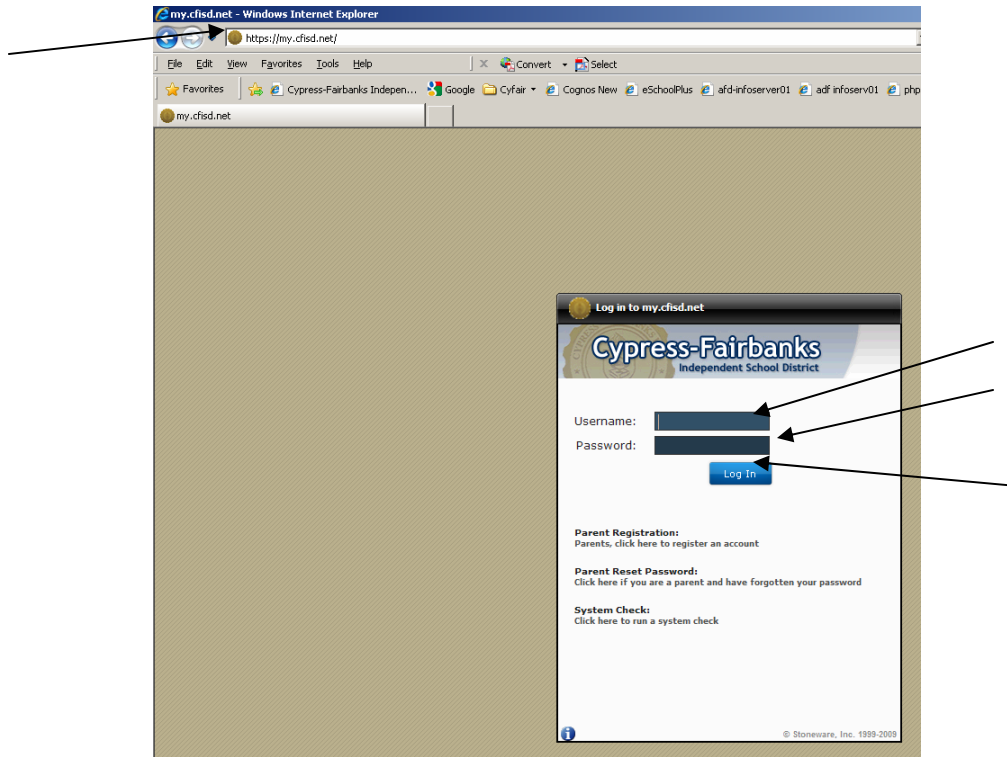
my.cfisd.net - Windows Internet Explorer

https://my.cfisd.net/

File Edit View Favorites Tools Help

Convert Select

Favorites Cypress-Fairbanks Indepen... Google Cyfair Cognos New eSchoolPlus afd-infoserver01 adf infoserv01 php

my.cfisd.net

Log in to my.cfisd.net

Cypress-Fairbanks
Independent School District

Username:
Password:

Log In

Parent Registration:
Parents, click here to register an account

Parent Reset Password:
Click here if you are a parent and have forgotten your password

System Check:
Click here to run a system check

© Stoneware, Inc. 1999-2009